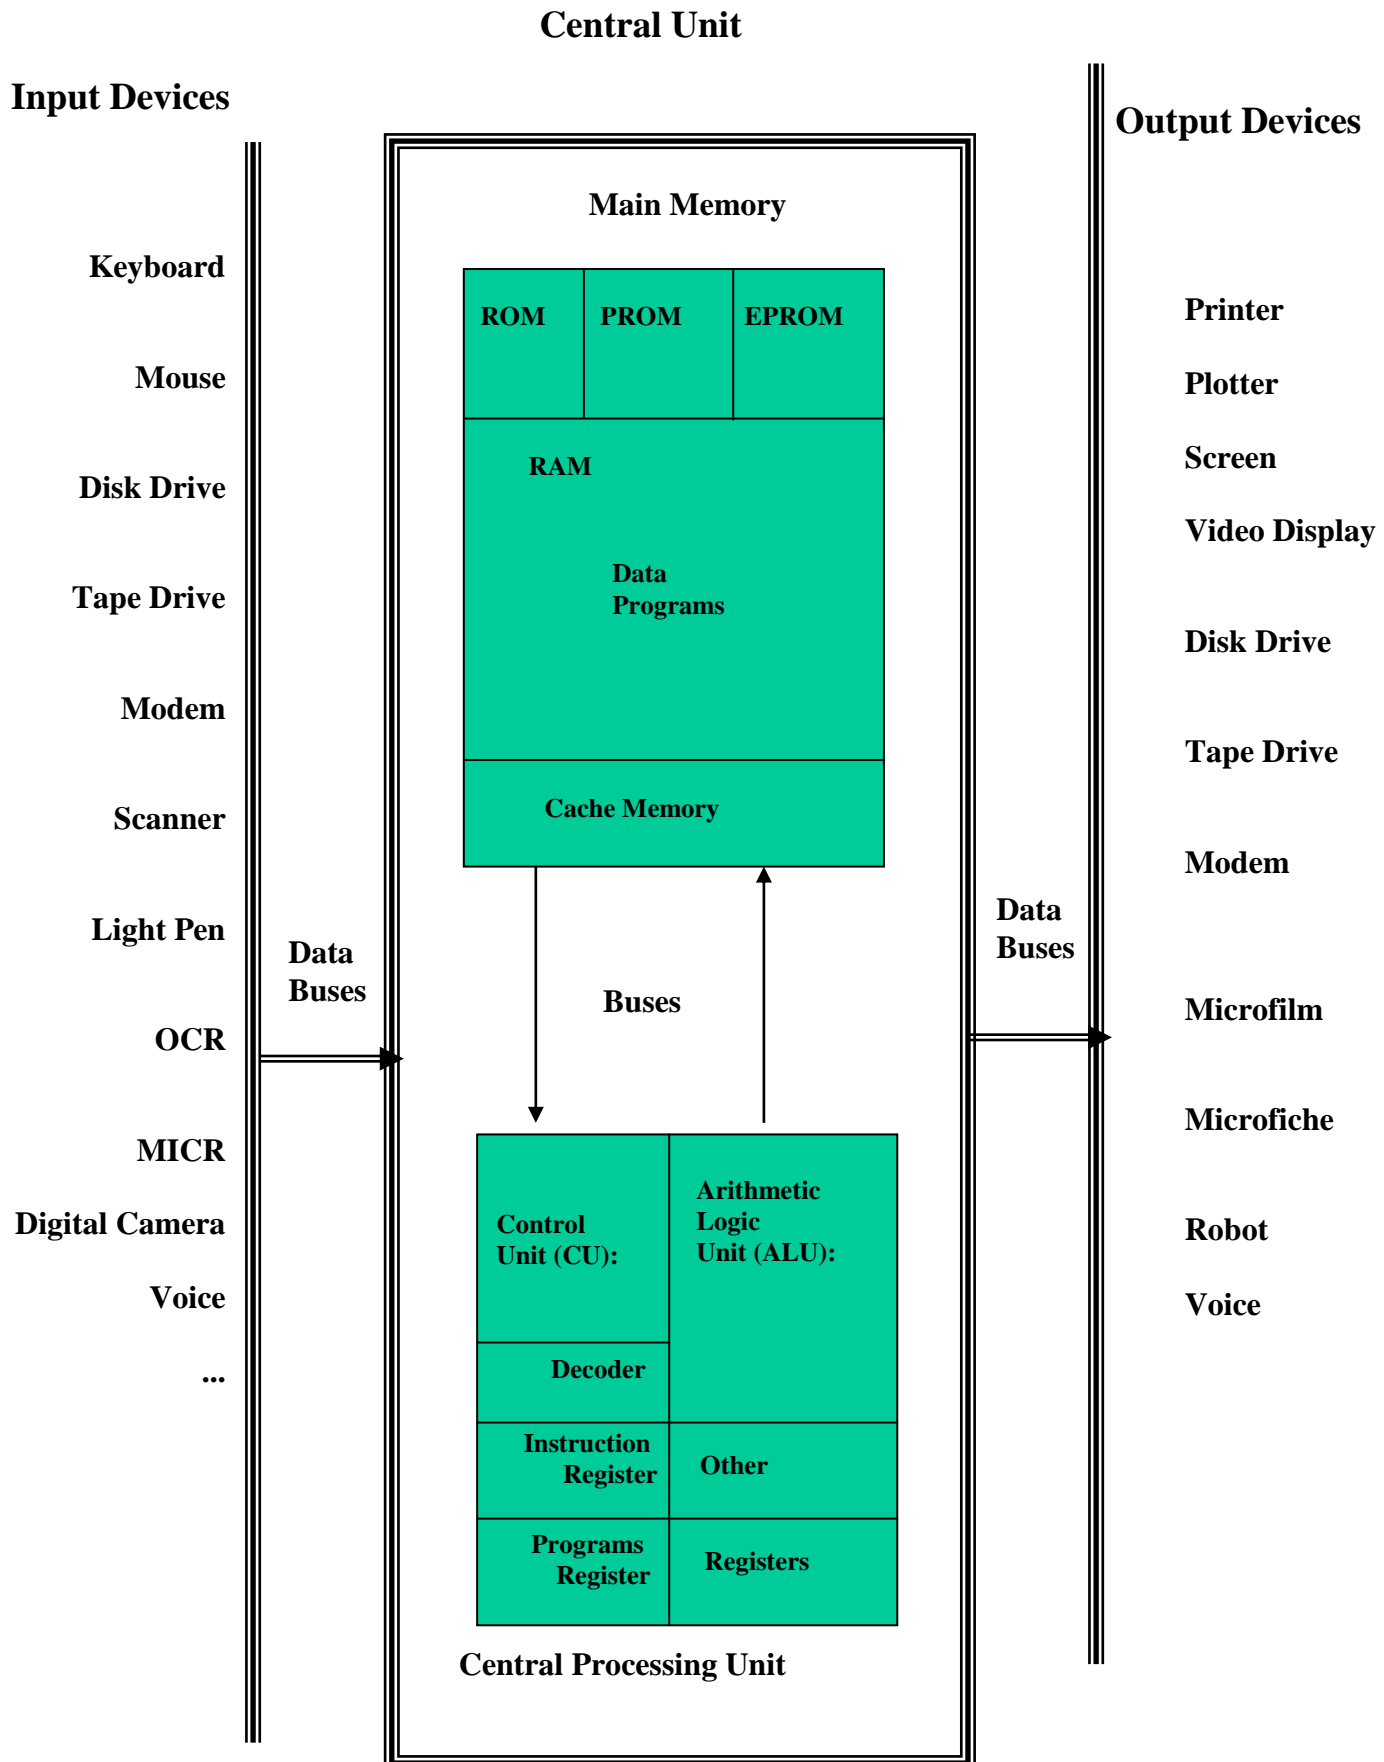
Central Unit

Input Devices

Keyboard

Mouse

Disk Drive

Tape Drive

Modem

Scanner

Light Pen

OCR

MICR

Digital Camera

Voice

...

Data Buses

Main Memory

| ROM | PROM | EPROM |
|---|---|---|

RAM

Data
Programs

Cache Memory

Buses

| Control Unit (CU): | Arithmetic Logic Unit (ALU): |
|---|---|
| Decoder | |
| Instruction Register | Other |
| Programs Register | Registers |

Central Processing Unit

Data Buses

Output Devices

Printer

Plotter

Screen

Video Display

Disk Drive

Tape Drive

Modem

Microfilm

Microfiche

Robot

Voice